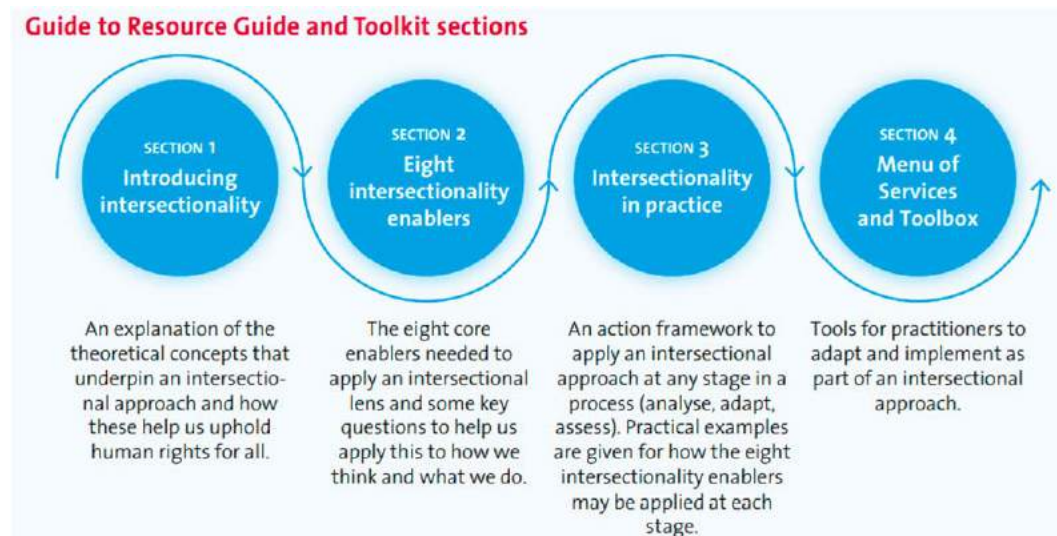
Guide to Resource Guide and Toolkit sections

SECTION 1
Introducing intersectionality

SECTION 2
Eight intersectionality enablers

SECTION 3
Intersectionality in practice

SECTION 4
Menu of Services and Toolbox

An explanation of the theoretical concepts that underpin an intersectional approach and how these help us uphold human rights for all.

The eight core enablers needed to apply an intersectional lens and some key questions to help us apply this to how we think and what we do.

An action framework to apply an intersectional approach at any stage in a process (analyse, adapt, assess). Practical examples are given for how the eight intersectionality enablers may be applied at each stage.

Tools for practitioners to adapt and implement as part of an intersectional approach.